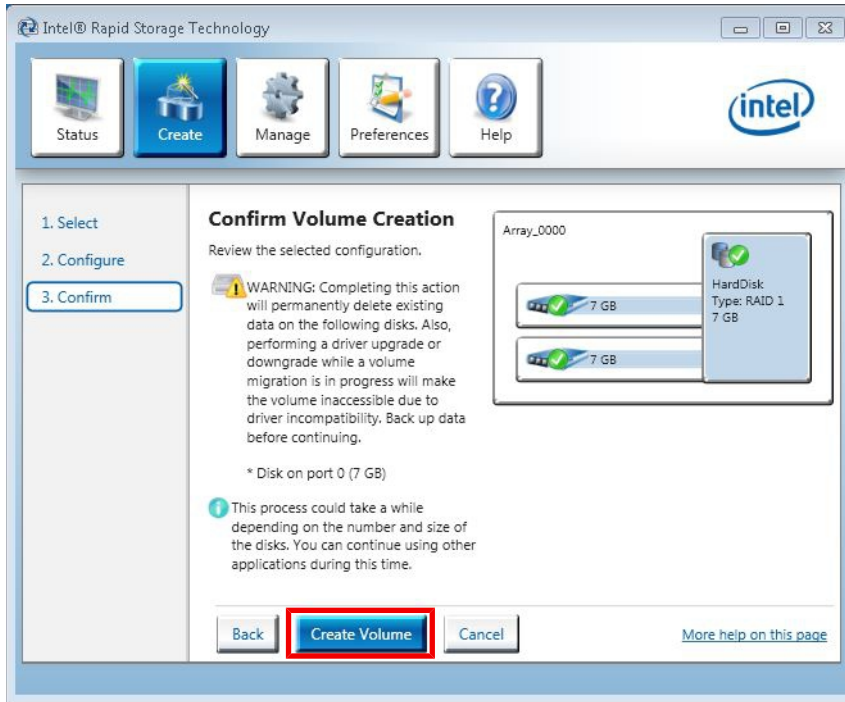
Intel® Rapid Storage Technology

Status
Create
Manage
Preferences
Help

intel

1. Select
2. Configure
3. Confirm

Confirm Volume Creation

Review the selected configuration.

WARNING: Completing this action will permanently delete existing data on the following disks. Also, performing a driver upgrade or downgrade while a volume migration is in progress will make the volume inaccessible due to driver incompatibility. Back up data before continuing.

* Disk on port 0 (7 GB)

This process could take a while depending on the number and size of the disks. You can continue using other applications during this time.

Array_0000

7 GB

7 GB

HardDisk
Type: RAID 1
7 GB

Back
Create Volume
Cancel
More help on this page